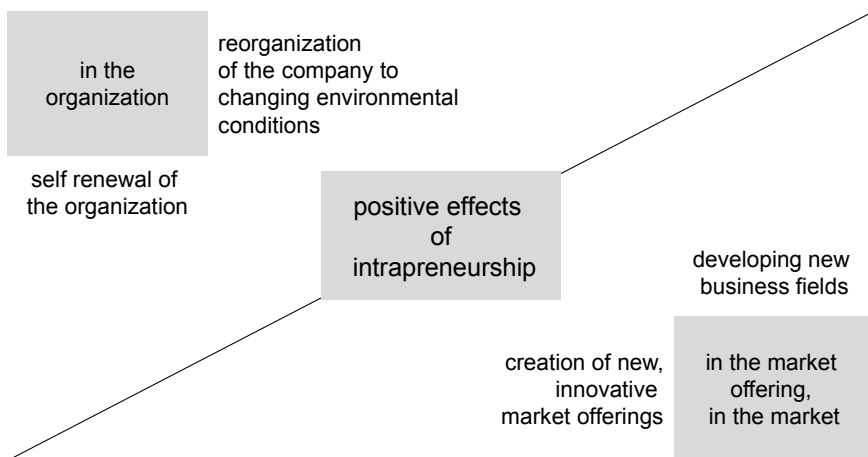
in the organization

reorganization of the company to changing environmental conditions

self renewal of the organization

positive effects of intrapreneurship

developing new business fields

creation of new, innovative market offerings

in the market offering, in the market